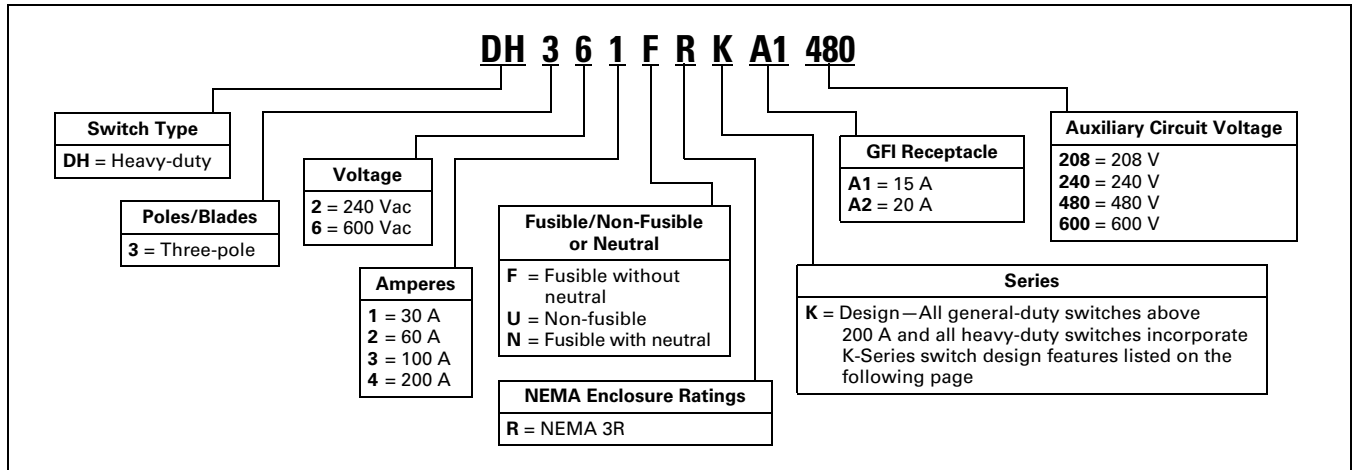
DH 3 6 1 F R K A1 480

Switch Type
DH = Heavy-duty

Poles/Blades
3 = Three-pole

Voltage
2 = 240 Vac
6 = 600 Vac

Amperes
1 = 30 A
2 = 60 A
3 = 100 A
4 = 200 A

Fusible/Non-Fusible or Neutral
F = Fusible without neutral
U = Non-fusible
N = Fusible with neutral

NEMA Enclosure Ratings
R = NEMA 3R

GFI Receptacle
A1 = 15 A
A2 = 20 A

Series
K = Design—All general-duty switches above 200 A and all heavy-duty switches incorporate K-Series switch design features listed on the following page

Auxiliary Circuit Voltage
208 = 208 V
240 = 240 V
480 = 480 V
600 = 600 V